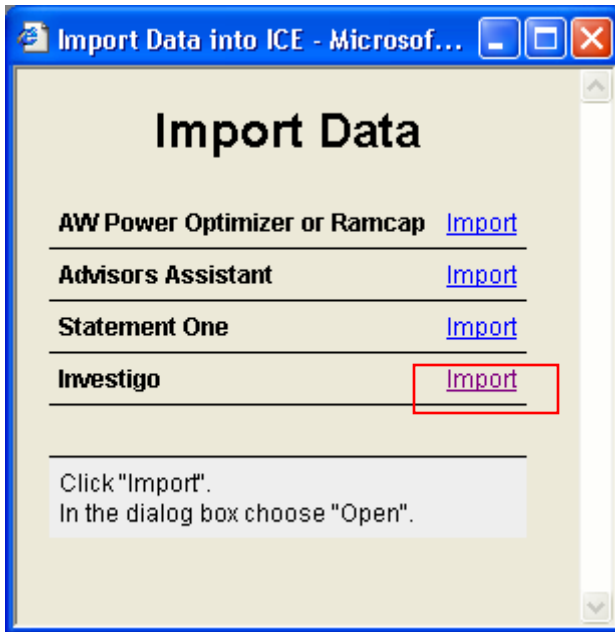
Import Data into ICE - Microsof...

Import Data

| AW Power Optimizer or Ramcap | Import |
|---|---|
| Advisors Assistant | Import |
| Statement One | Import |
| Investigo | Import |

Click "Import".
In the dialog box choose "Open".